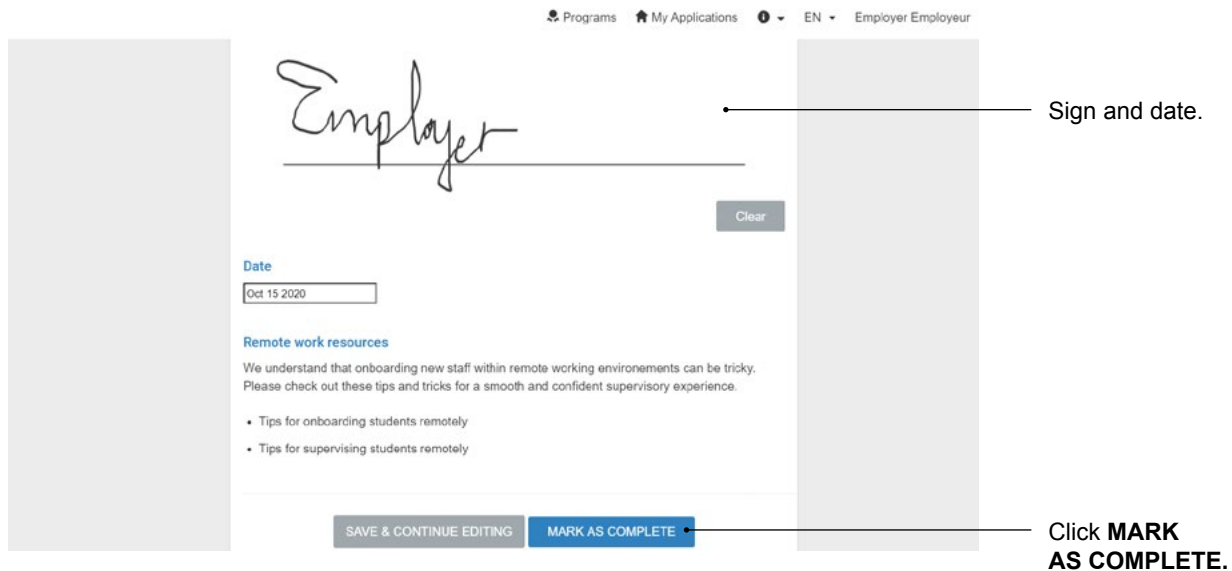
Programs My Applications EN Employer Employeur

Employer

Sign and date.

Clear

Date

Oct 15 2020

Remote work resources

We understand that onboarding new staff within remote working environements can be tricky. Please check out these tips and tricks for a smooth and confident supervisory experience.

- Tips for onboarding students remotely
- Tips for supervising students remotely

SAVE & CONTINUE EDITING MARK AS COMPLETE

Click **MARK AS COMPLETE.**